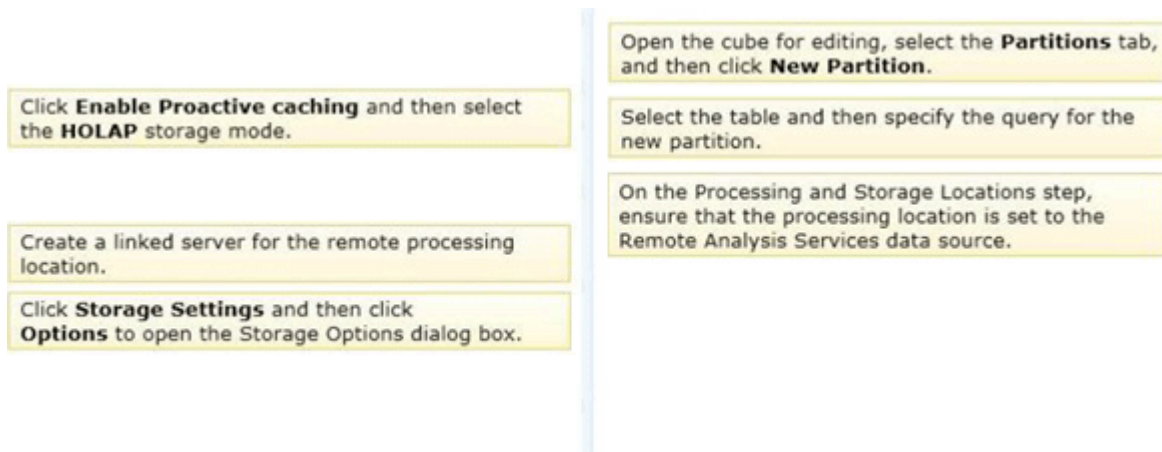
Click **Enable Proactive caching** and then select the **HOLAP** storage mode.

Create a linked server for the remote processing location.

Click **Storage Settings** and then click **Options** to open the Storage Options dialog box.

Open the cube for editing, select the **Partitions** tab, and then click **New Partition**.

Select the table and then specify the query for the new partition.

On the Processing and Storage Locations step, ensure that the processing location is set to the Remote Analysis Services data source.